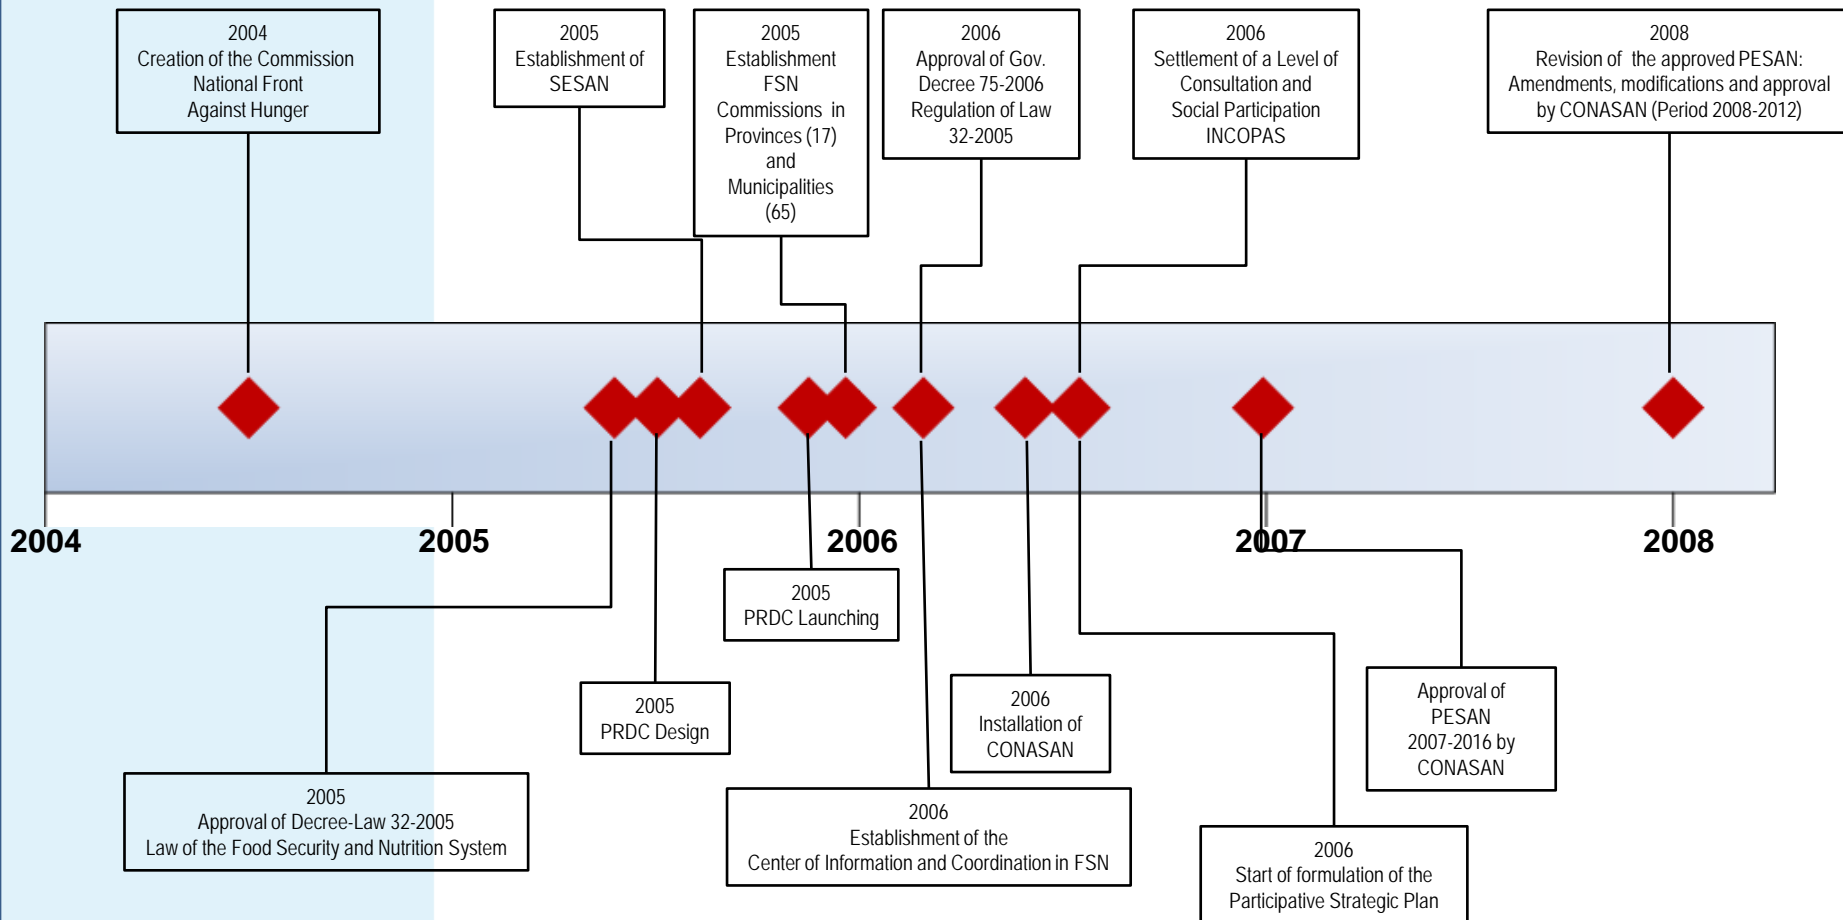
2004
Creation of the Commission
National Front
Against Hunger

2005
Establishment of
SESAN

2005
Establishment
FSN
Commissions in
Provinces (17)
and
Municipalities
(65)

2006
Approval of Gov.
Decree 75-2006
Regulation of Law
32-2005

2006
Settlement of a Level of
Consultation and
Social Participation
INCOPAS

2008
Revision of the approved PESAN:
Amendments, modifications and approval
by CONASAN (Period 2008-2012)

2004

2005

2006

2007

2008

2005
PRDC Launching

2005
PRDC Design

2006
Installation of
CONASAN

Approval of
PESAN
2007-2016 by
CONASAN

2005
Approval of Decree-Law 32-2005
Law of the Food Security and Nutrition System

2006
Establishment of the
Center of Information and Coordination in FSN

2006
Start of formulation of the
Participative Strategic Plan